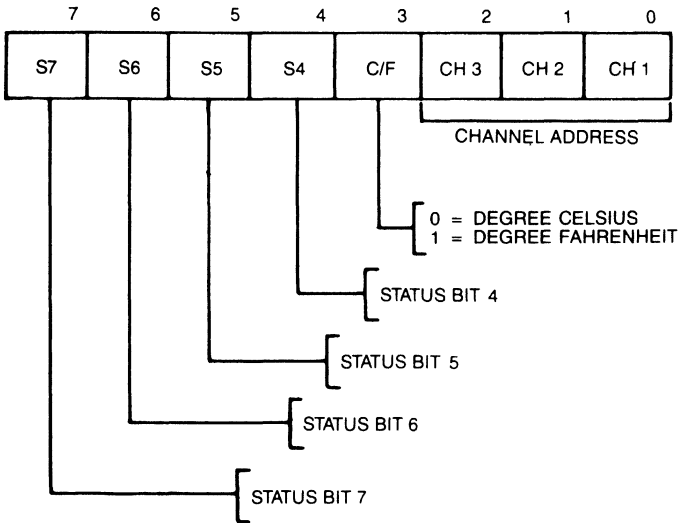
| 7 | 6 | 5 | 4 | 3 | 2 | 1 | 0 |
|---|---|---|---|---|---|---|---|
| S7 | S6 | S5 | S4 | C/F | CH 3 | CH 2 | CH 1 |

CHANNEL ADDRESS

0 = DEGREE CELSIUS
1 = DEGREE FAHRENHEIT

STATUS BIT 4

STATUS BIT 5

STATUS BIT 6

STATUS BIT 7